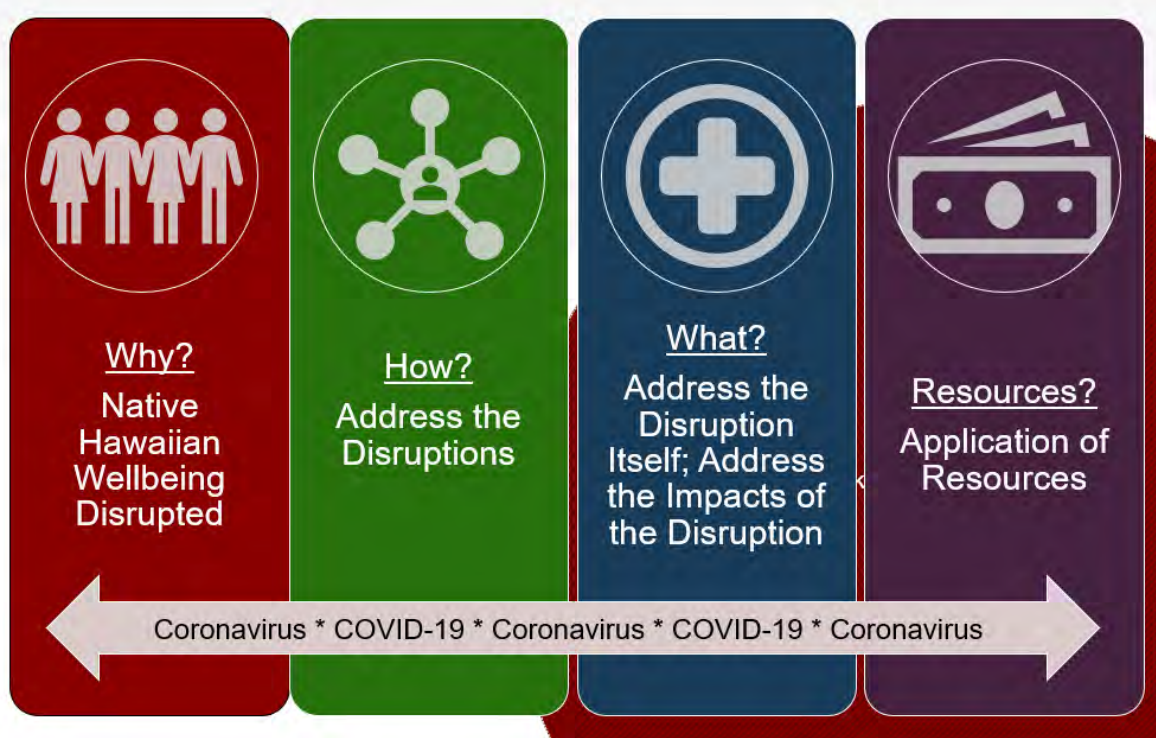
Why?
Native Hawaiian Wellbeing Disrupted

How?
Address the Disruptions

What?
Address the Disruption Itself; Address the Impacts of the Disruption

Resources?
Application of Resources

Coronavirus * COVID-19 * Coronavirus * COVID-19 * Coronavirus